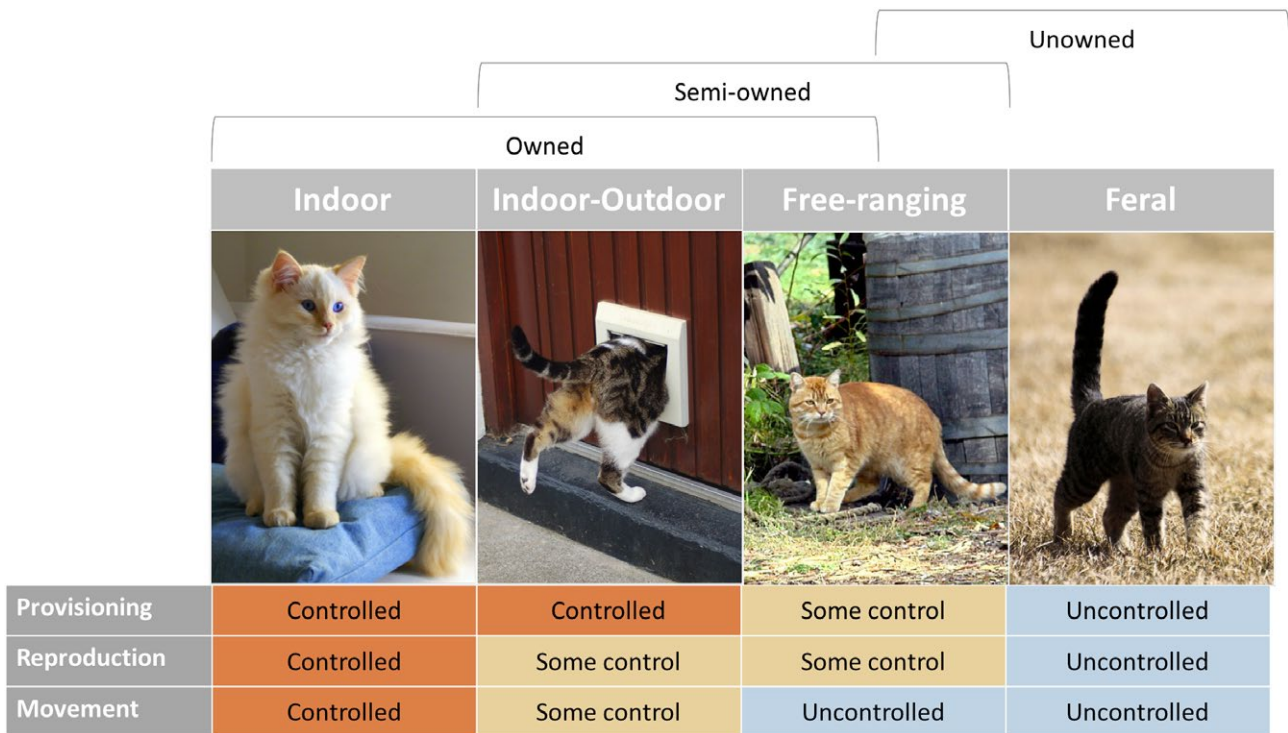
Unowned

Semi-owned

Owned

|  | Indoor | Indoor-Outdoor | Free-ranging | Feral |
|---|---|---|---|---|
| Provisioning | Controlled | Controlled | Some control | Uncontrolled |
| Reproduction | Controlled | Some control | Some control | Uncontrolled |
| Movement | Controlled | Some control | Uncontrolled | Uncontrolled |